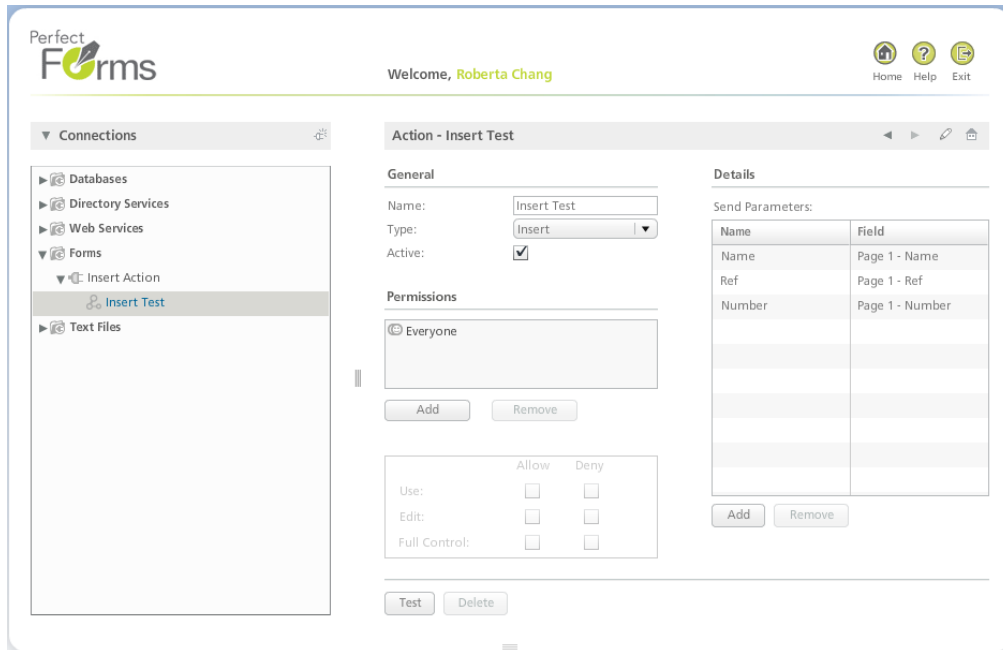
Perfect Forms

Welcome, Roberta Chang

Home Help Exit

▼ Connections

▶ Databases
▶ Directory Services
▶ Web Services
▼ Forms
▼ Insert Action
Insert Test
▶ Text Files

Action - Insert Test

General

Name: Insert Test
Type: Insert
Active: ✓

Permissions

Everyone

Add Remove

| | Allow | Deny |
|---|---|---|
| Use: | | |
| Edit: | | |
| Full Control: | | |

Details

Send Parameters:

| Name | Field |
|---|---|
| Name | Page 1 - Name |
| Ref | Page 1 - Ref |
| Number | Page 1 - Number |

Add Remove

Test Delete